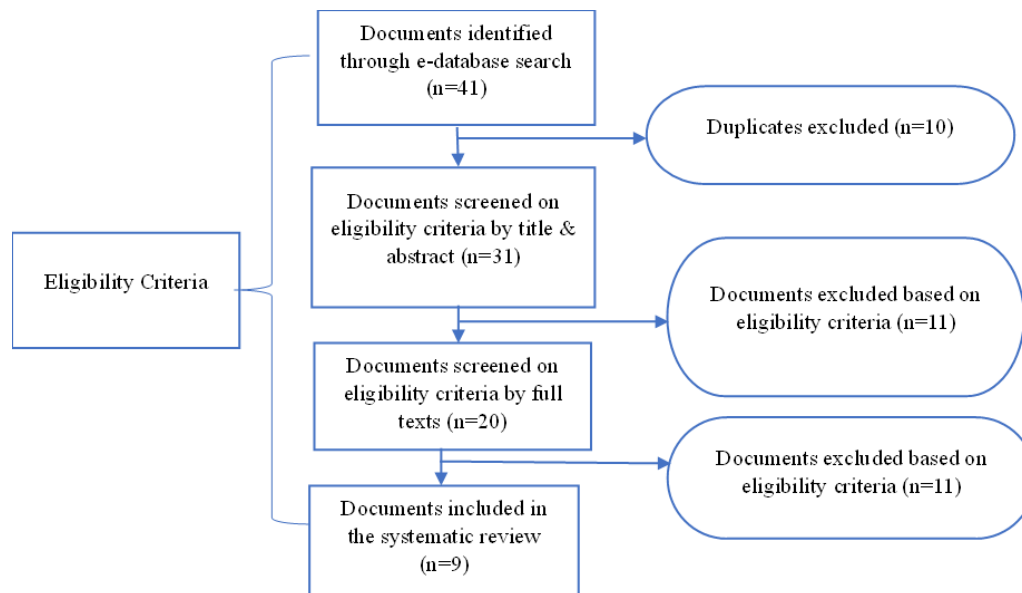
Documents identified through e-database search (n=41)

Duplicates excluded (n=10)

Documents screened on eligibility criteria by title & abstract (n=31)

Eligibility Criteria

Documents excluded based on eligibility criteria (n=11)

Documents screened on eligibility criteria by full texts (n=20)

Documents excluded based on eligibility criteria (n=11)

Documents included in the systematic review (n=9)